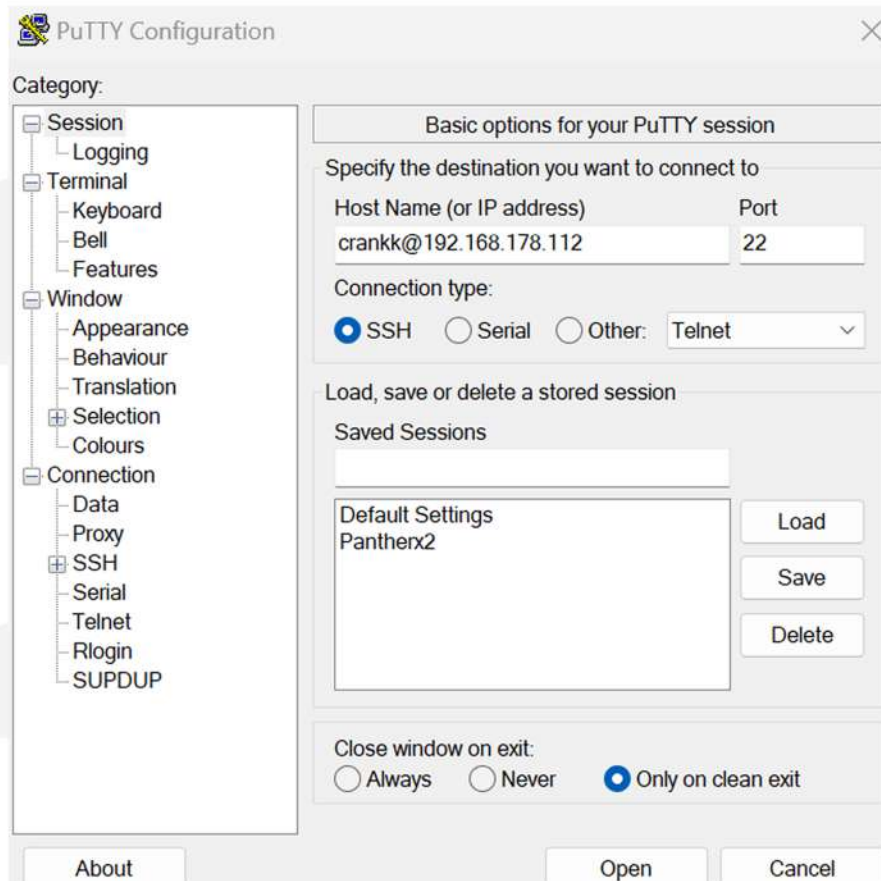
PuTTY Configuration

Category:

Session
Logging
Terminal
Keyboard
Bell
Features
Window
Appearance
Behaviour
Translation
Selection
Colours
Connection
Data
Proxy
SSH
Serial
Telnet
Rlogin
SUPDUP

Basic options for your PuTTY session

Specify the destination you want to connect to

Host Name (or IP address)
crankk@192.168.178.112

Port
22

Connection type:
SSH Serial Other: Telnet

Load, save or delete a stored session

Saved Sessions

Default Settings
Pantherx2

Load
Save
Delete

Close window on exit:
Always Never Only on clean exit

About
Open
Cancel